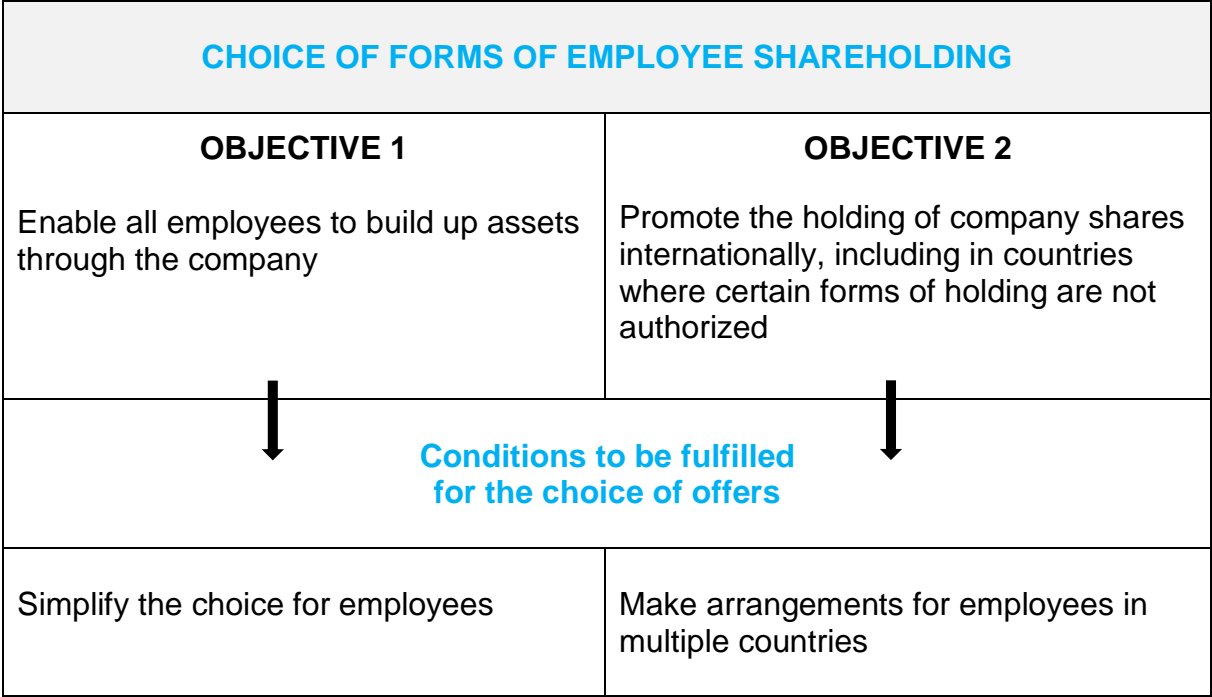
CHOICE OF FORMS OF EMPLOYEE SHAREHOLDING

| OBJECTIVE 1 | OBJECTIVE 2 |
|---|---|
| Enable all employees to build up assets through the company | Promote the holding of company shares internationally, including in countries where certain forms of holding are not authorized |

Conditions to be fulfilled for the choice of offers

| | |
|---|---|
| Simplify the choice for employees | Make arrangements for employees in multiple countries |